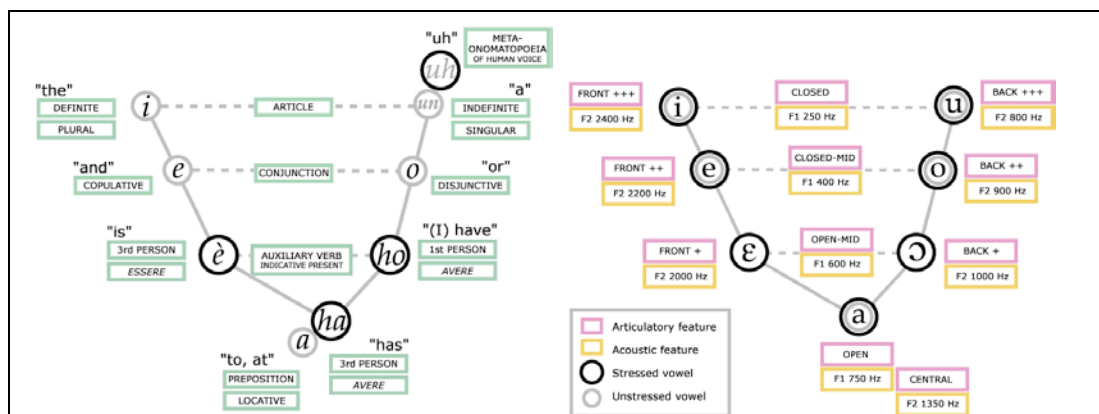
"uh"
META-ONOMATOPOEIA OF HUMAN VOICE
uh

"the"
DEFINITE
PLURAL
i
ARTICLE
un
"a"
INDEFINITE
SINGULAR

"and"
COPULATIVE
e
CONJUNCTION
o
"or"
DISJUNCTIVE

"is"
3rd PERSON
ESSERE
è
AUXILIARY VERB
INDICATIVE PRESENT
ho
"(I) have"
1st PERSON
AVERE

ha
a
"has"
3rd PERSON
AVERE
"to, at"
PREPOSITION
LOCATIVE

FRONT +++
F2 2400 Hz
i
CLOSED
F1 250 Hz
u
BACK +++
F2 800 Hz

FRONT ++
F2 2200 Hz
e
CLOSED-MID
F1 400 Hz
o
BACK ++
F2 900 Hz

FRONT +
F2 2000 Hz
ɛ
OPEN-MID
F1 600 Hz
ɔ
BACK +
F2 1000 Hz

a
OPEN
F1 750 Hz
CENTRAL
F2 1350 Hz

Articulatory feature
Acoustic feature
Stressed vowel
Unstressed vowel